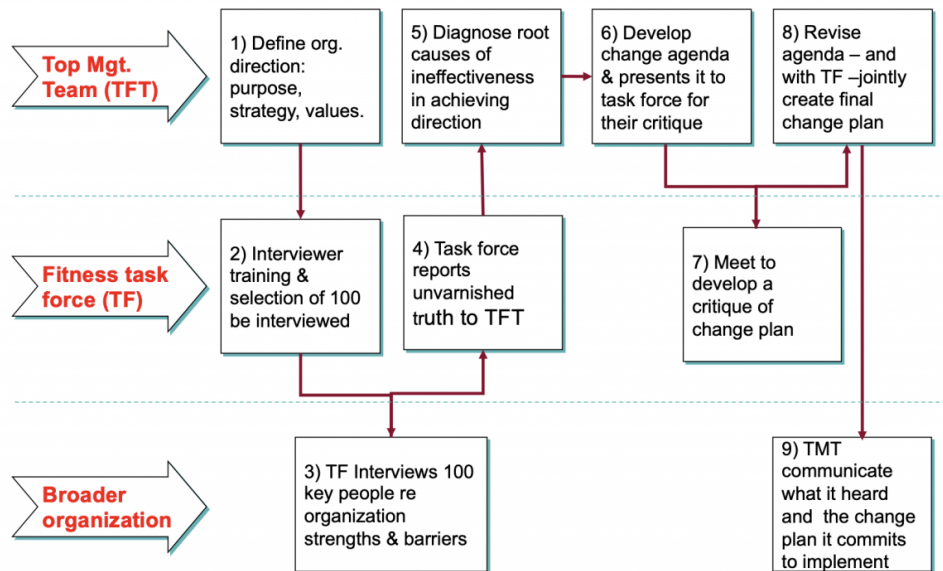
Top Mgt. Team (TFT)

1) Define org. direction: purpose, strategy, values.

5) Diagnose root causes of ineffectiveness in achieving direction

6) Develop change agenda & presents it to task force for their critique

8) Revise agenda – and with TF –jointly create final change plan

Fitness task force (TF)

2) Interviewer training & selection of 100 be interviewed

4) Task force reports unvarnished truth to TFT

7) Meet to develop a critique of change plan

Broader organization

3) TF Interviews 100 key people re organization strengths & barriers

9) TMT communicate what it heard and the change plan it commits to implement